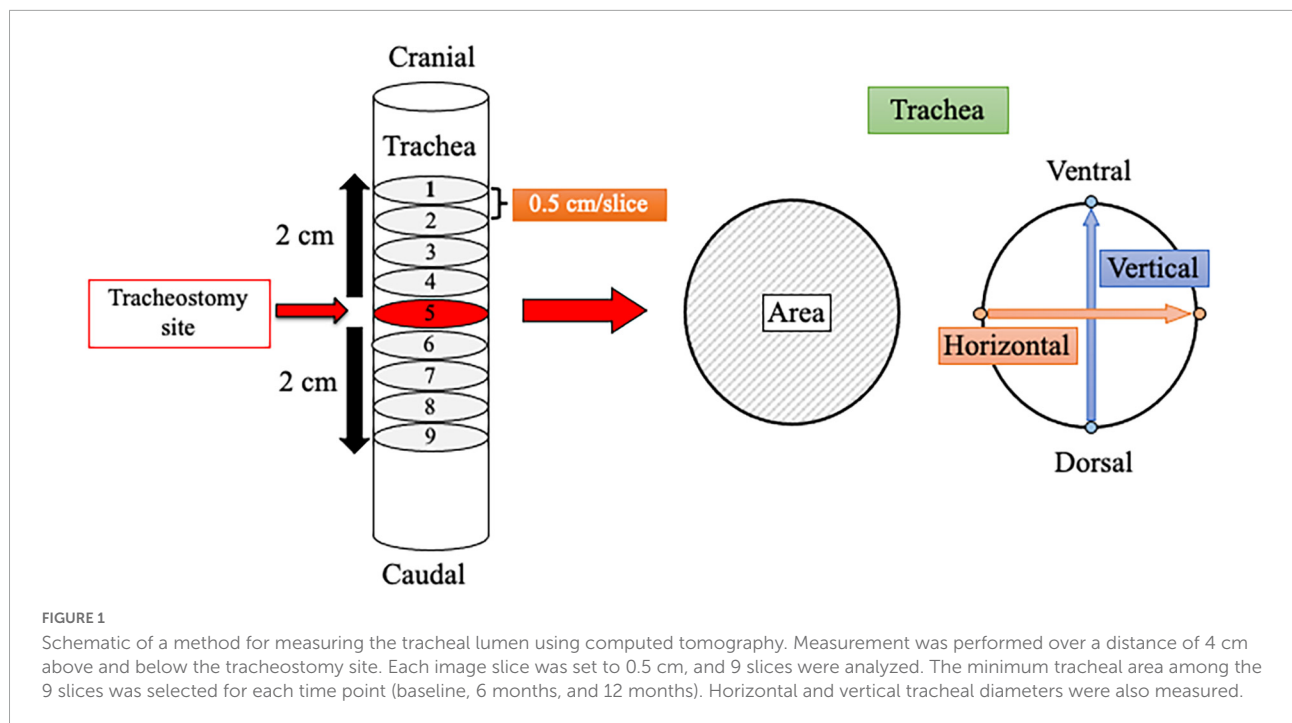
Cranial

Trachea

2 cm

1
2
3
4
5
6
7
8
9

0.5 cm/slice

Tracheostomy site

2 cm

Caudal

Area

Trachea

Ventral

Vertical

Horizontal

Dorsal

FIGURE 1

Schematic of a method for measuring the tracheal lumen using computed tomography. Measurement was performed over a distance of 4 cm above and below the tracheostomy site. Each image slice was set to 0.5 cm, and 9 slices were analyzed. The minimum tracheal area among the 9 slices was selected for each time point (baseline, 6 months, and 12 months). Horizontal and vertical tracheal diameters were also measured.